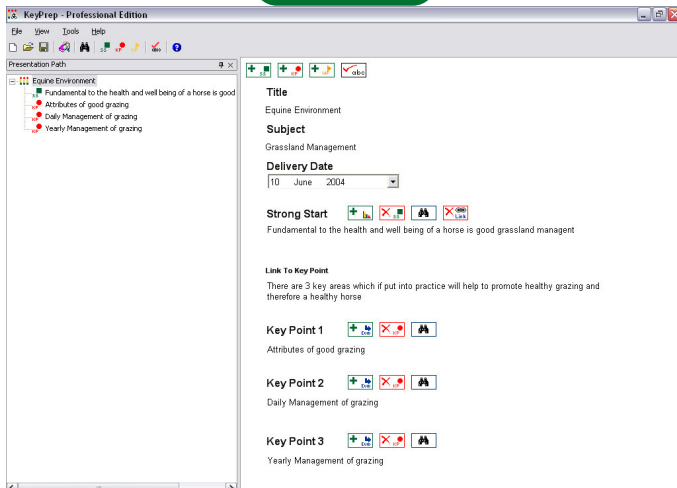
KeyPrep - Professional Edition

File View Tools Help

Presentation Path

Equine Environment
Fundamental to the health and well being of a horse is good
Attributes of good grazing
Daily Management of grazing
Yearly Management of grazing

Title
Equine Environment

Subject
Grassland Management

Delivery Date
10 June 2004

Strong Start
Fundamental to the health and well being of a horse is good grassland managent

Link To Key Point
There are 3 key areas which if put into practice will help to promote healthy grazing and therefore a healthy horse

Key Point 1
Attributes of good grazing

Key Point 2
Daily Management of grazing

Key Point 3
Yearly Management of grazing